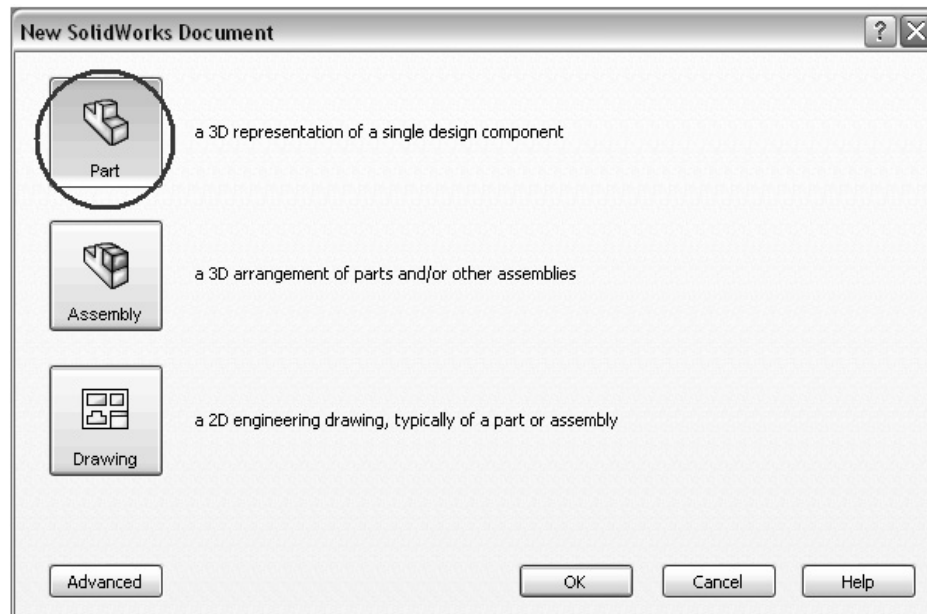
New SolidWorks Document

?

Part

a 3D representation of a single design component

Assembly

a 3D arrangement of parts and/or other assemblies

Drawing

a 2D engineering drawing, typically of a part or assembly

Advanced

OK

Cancel

Help